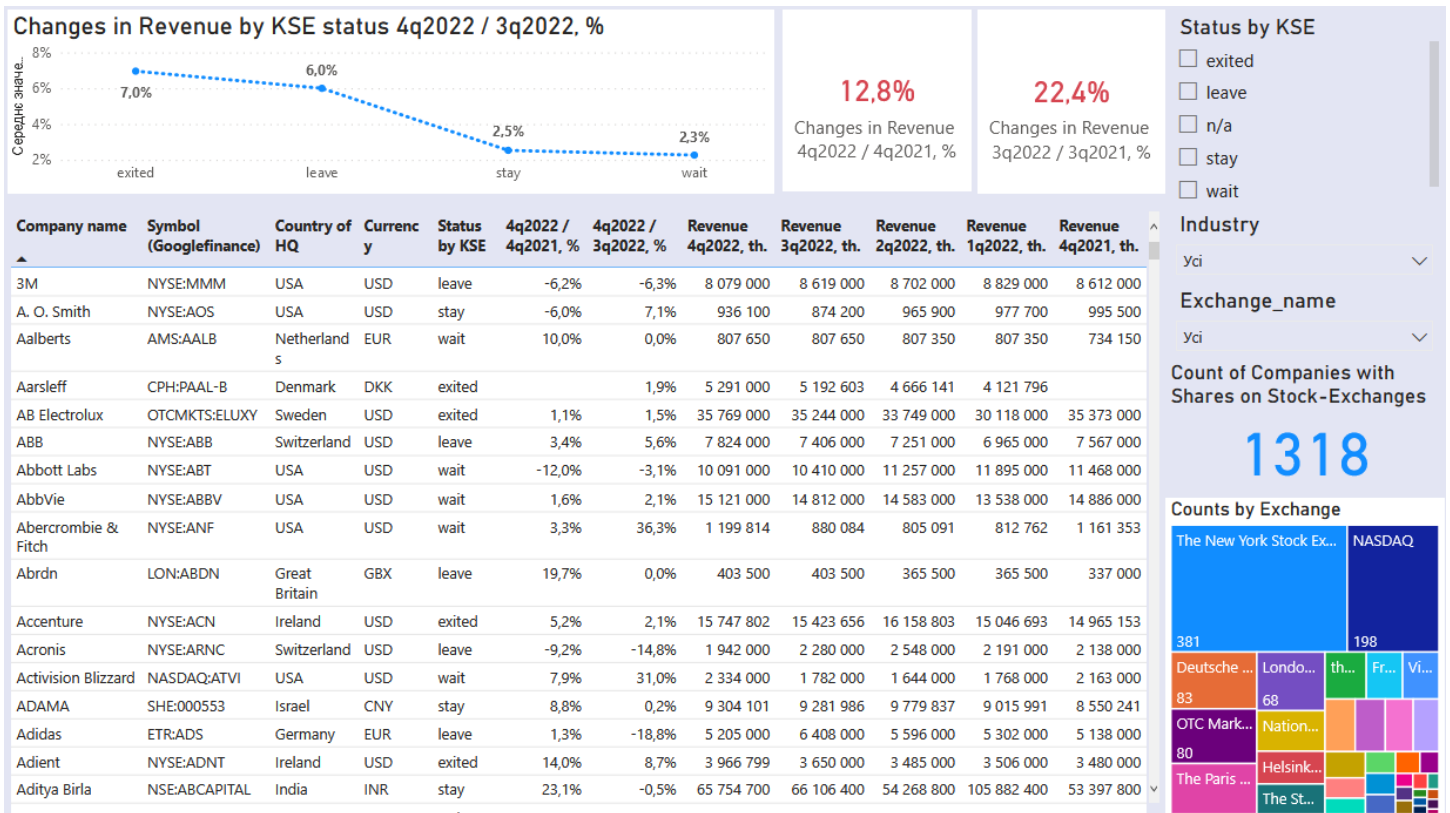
Changes in Revenue by KSE status 4q2022 / 3q2022, %

Середнє значе...

8%
6%
4%
2%

7,0%
6,0%
2,5%
2,3%

exited
leave
stay
wait

12,8%
Changes in Revenue 4q2022 / 4q2021, %

22,4%
Changes in Revenue 3q2022 / 3q2021, %

Status by KSE
exited
leave
n/a
stay
wait

Industry
Усі

Exchange_name
Усі

Count of Companies with Shares on Stock-Exchanges

1318

Counts by Exchange

The New York Stock Ex...
381
NASDAQ
198
Deutsche ...
83
Londo...
68
th...
Fr...
Vi...
OTC Mark...
80
Nation...
The Paris ...
Helsink...
The St...

| Company name | Symbol (Googlefinance) | Country of HQ | Currency | Status by KSE | 4q2022 / 4q2021, % | 4q2022 / 3q2022, % | Revenue 4q2022, th. | Revenue 3q2022, th. | Revenue 2q2022, th. | Revenue 1q2022, th. | Revenue 4q2021, th. |
|---|---|---|---|---|---|---|---|---|---|---|---|
| 3M | NYSE:MMM | USA | USD | leave | -6,2% | -6,3% | 8 079 000 | 8 619 000 | 8 702 000 | 8 829 000 | 8 612 000 |
| A. O. Smith | NYSE:AOS | USA | USD | stay | -6,0% | 7,1% | 936 100 | 874 200 | 965 900 | 977 700 | 995 500 |
| Aalberts | AMS:AALB | Netherlands | EUR | wait | 10,0% | 0,0% | 807 650 | 807 650 | 807 350 | 807 350 | 734 150 |
| Aarsleff | CPH:PAAL-B | Denmark | DKK | exited |  | 1,9% | 5 291 000 | 5 192 603 | 4 666 141 | 4 121 796 |  |
| AB Electrolux | OTCMKTS:ELUXY | Sweden | USD | exited | 1,1% | 1,5% | 35 769 000 | 35 244 000 | 33 749 000 | 30 118 000 | 35 373 000 |
| ABB | NYSE:ABB | Switzerland | USD | leave | 3,4% | 5,6% | 7 824 000 | 7 406 000 | 7 251 000 | 6 965 000 | 7 567 000 |
| Abbott Labs | NYSE:ABT | USA | USD | wait | -12,0% | -3,1% | 10 091 000 | 10 410 000 | 11 257 000 | 11 895 000 | 11 468 000 |
| AbbVie | NYSE:ABBV | USA | USD | wait | 1,6% | 2,1% | 15 121 000 | 14 812 000 | 14 583 000 | 13 538 000 | 14 886 000 |
| Abercrombie & Fitch | NYSE:ANF | USA | USD | wait | 3,3% | 36,3% | 1 199 814 | 880 084 | 805 091 | 812 762 | 1 161 353 |
| Abrdn | LON:ABDN | Great Britain | GBX | leave | 19,7% | 0,0% | 403 500 | 403 500 | 365 500 | 365 500 | 337 000 |
| Accenture | NYSE:ACN | Ireland | USD | exited | 5,2% | 2,1% | 15 747 802 | 15 423 656 | 16 158 803 | 15 046 693 | 14 965 153 |
| Acronis | NYSE:ARNC | Switzerland | USD | leave | -9,2% | -14,8% | 1 942 000 | 2 280 000 | 2 548 000 | 2 191 000 | 2 138 000 |
| Activision Blizzard | NASDAQ:ATVI | USA | USD | wait | 7,9% | 31,0% | 2 334 000 | 1 782 000 | 1 644 000 | 1 768 000 | 2 163 000 |
| ADAMA | SHE:000553 | Israel | CNY | stay | 8,8% | 0,2% | 9 304 101 | 9 281 986 | 9 779 837 | 9 015 991 | 8 550 241 |
| Adidas | ETR:ADS | Germany | EUR | leave | 1,3% | -18,8% | 5 205 000 | 6 408 000 | 5 596 000 | 5 302 000 | 5 138 000 |
| Adient | NYSE:ADNT | Ireland | USD | exited | 14,0% | 8,7% | 3 966 799 | 3 650 000 | 3 485 000 | 3 506 000 | 3 480 000 |
| Aditya Birla | NSE:ABCAPITAL | India | INR | stay | 23,1% | -0,5% | 65 754 700 | 66 106 400 | 54 268 800 | 105 882 400 | 53 397 800 |